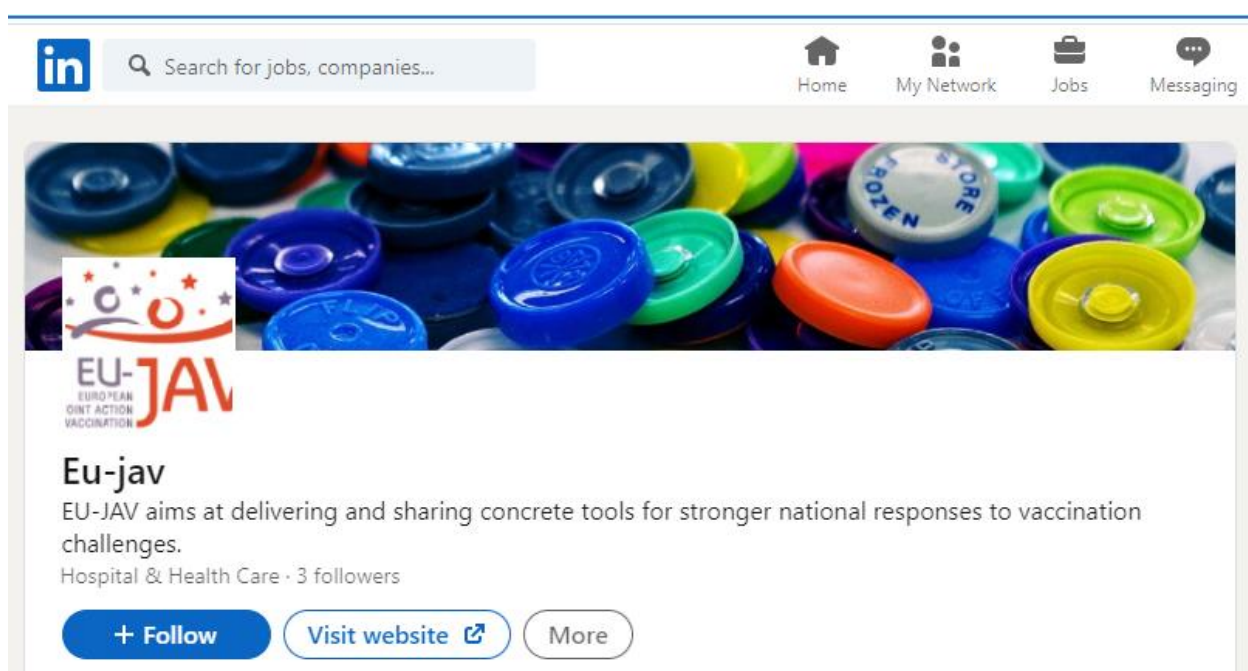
in

Search for jobs, companies...

Home

My Network

Jobs

Messaging

STORE FROZEN

FLIP

EU-JAV
EUROPEAN
OINT ACTION
VACCINATION

Eu-jav

EU-JAV aims at delivering and sharing concrete tools for stronger national responses to vaccination challenges.

Hospital & Health Care · 3 followers

+ Follow

Visit website

More